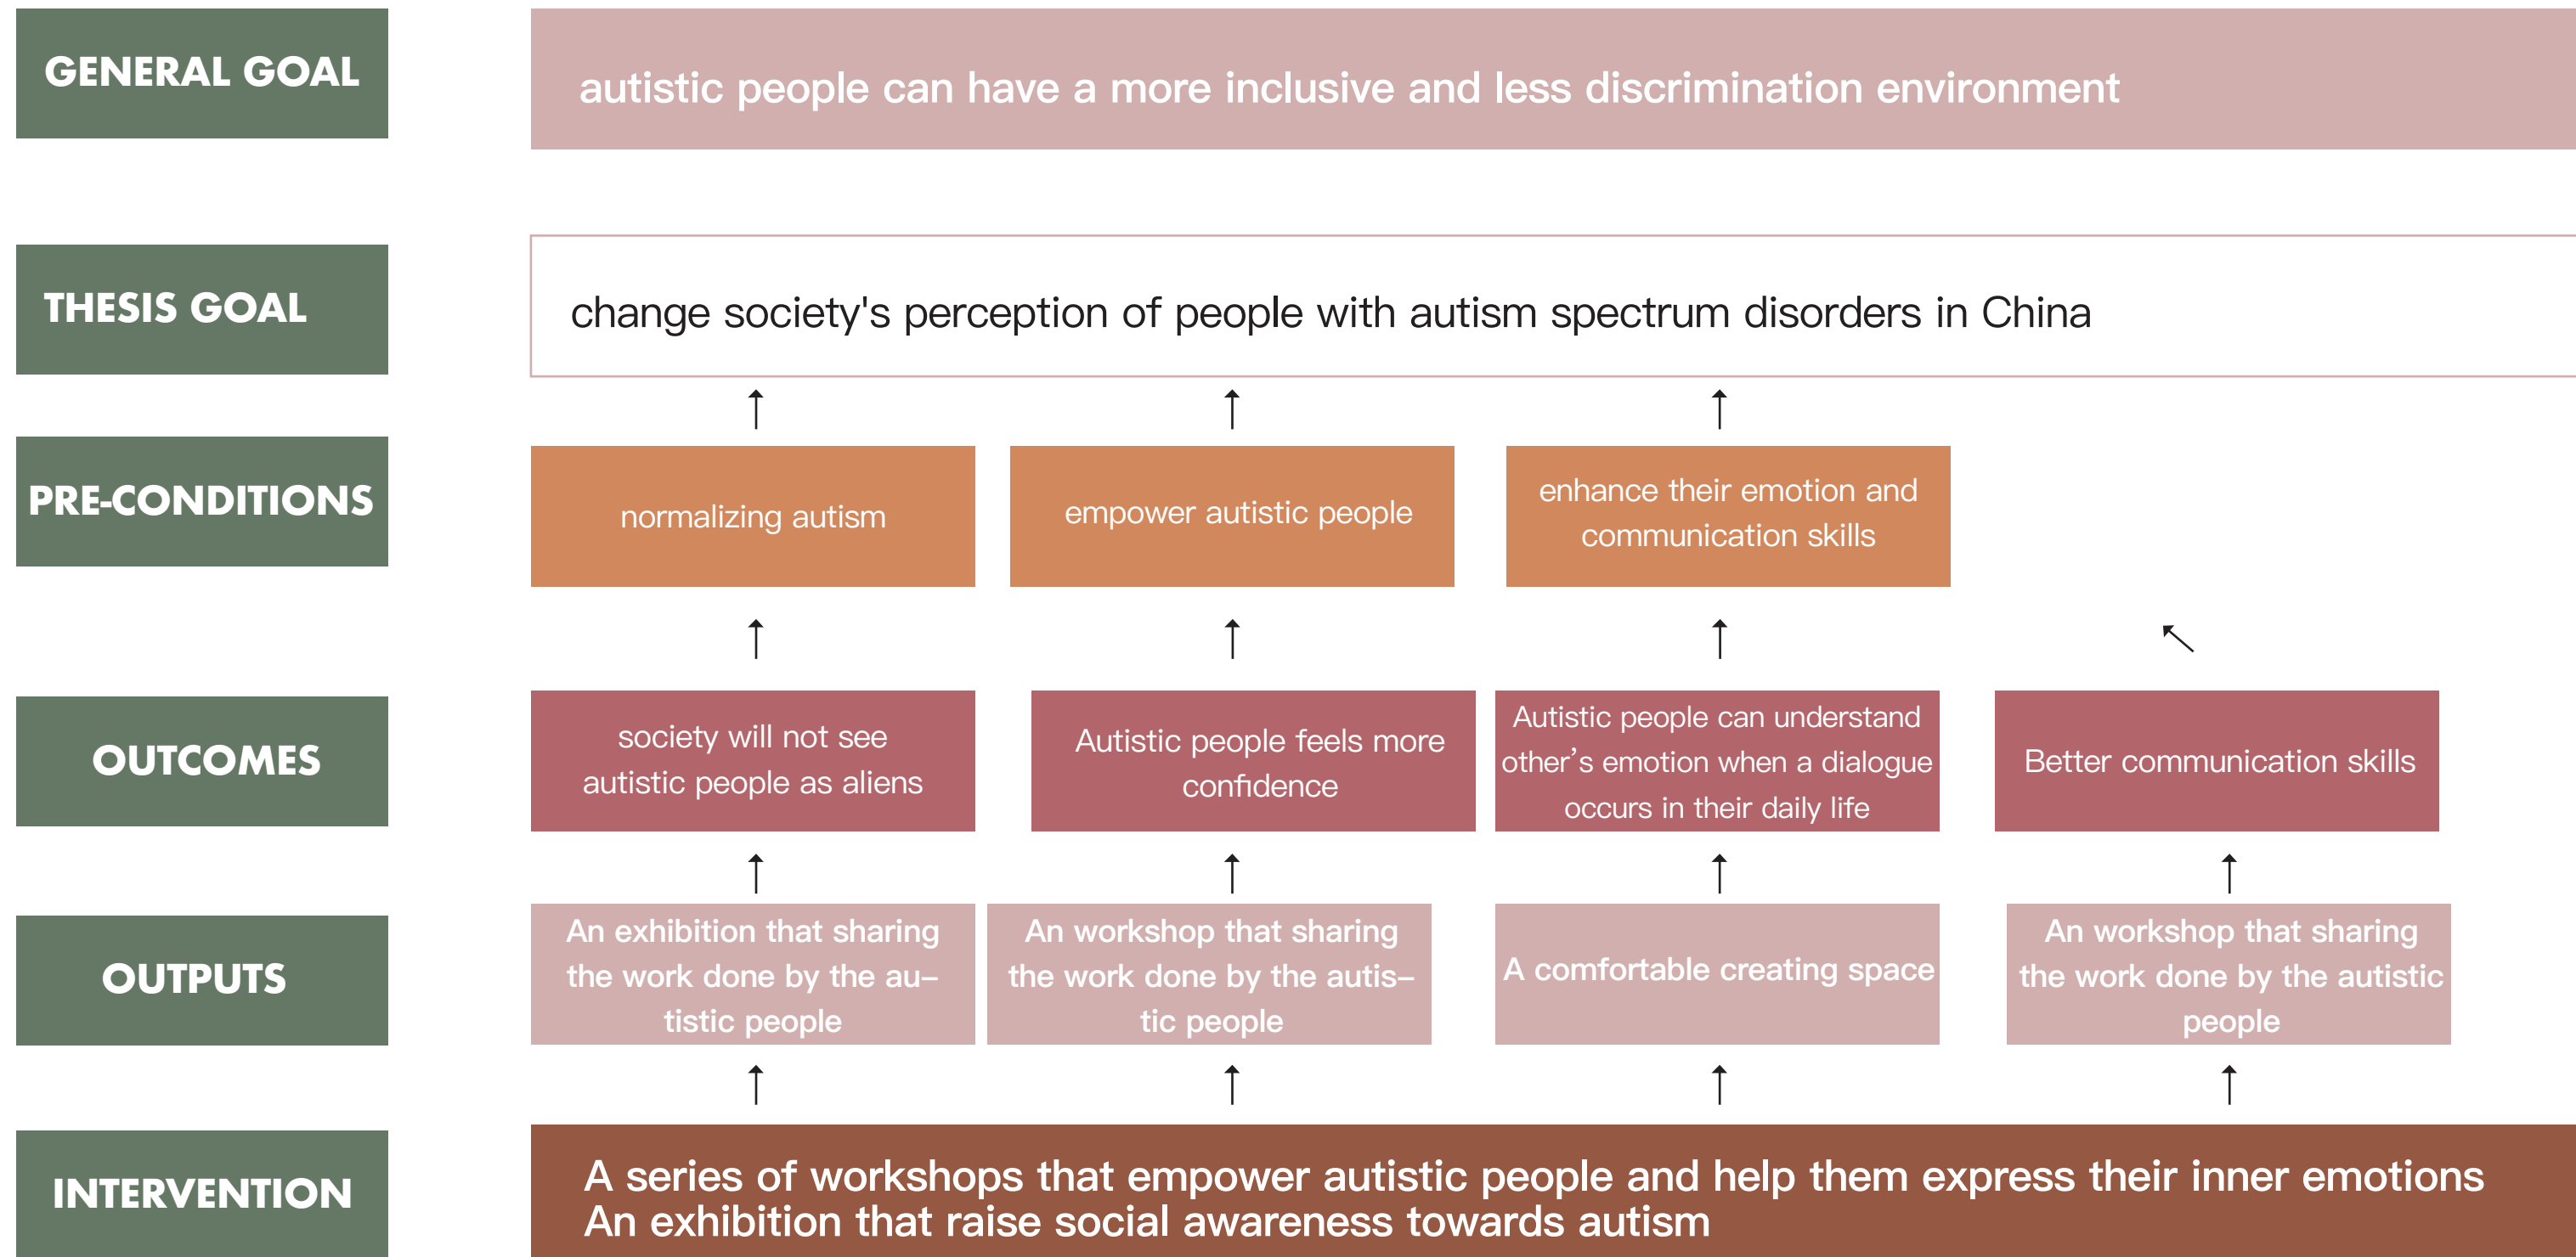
GENERAL GOAL

autistic people can have a more inclusive and less discrimination environment

THESIS GOAL

change society's perception of people with autism spectrum disorders in China

PRE-CONDITIONS

normalizing autism

empower autistic people

enhance their emotion and communication skills

OUTCOMES

society will not see autistic people as aliens

Autistic people feels more confidence

Autistic people can understand other's emotion when a dialogue occurs in their daily life

Better communication skills

OUTPUTS

An exhibition that sharing the work done by the autistic people

An workshop that sharing the work done by the autistic people

A comfortable creating space

An workshop that sharing the work done by the autistic people

INTERVENTION

A series of workshops that empower autistic people and help them express their inner emotions
An exhibition that raise social awareness towards autism